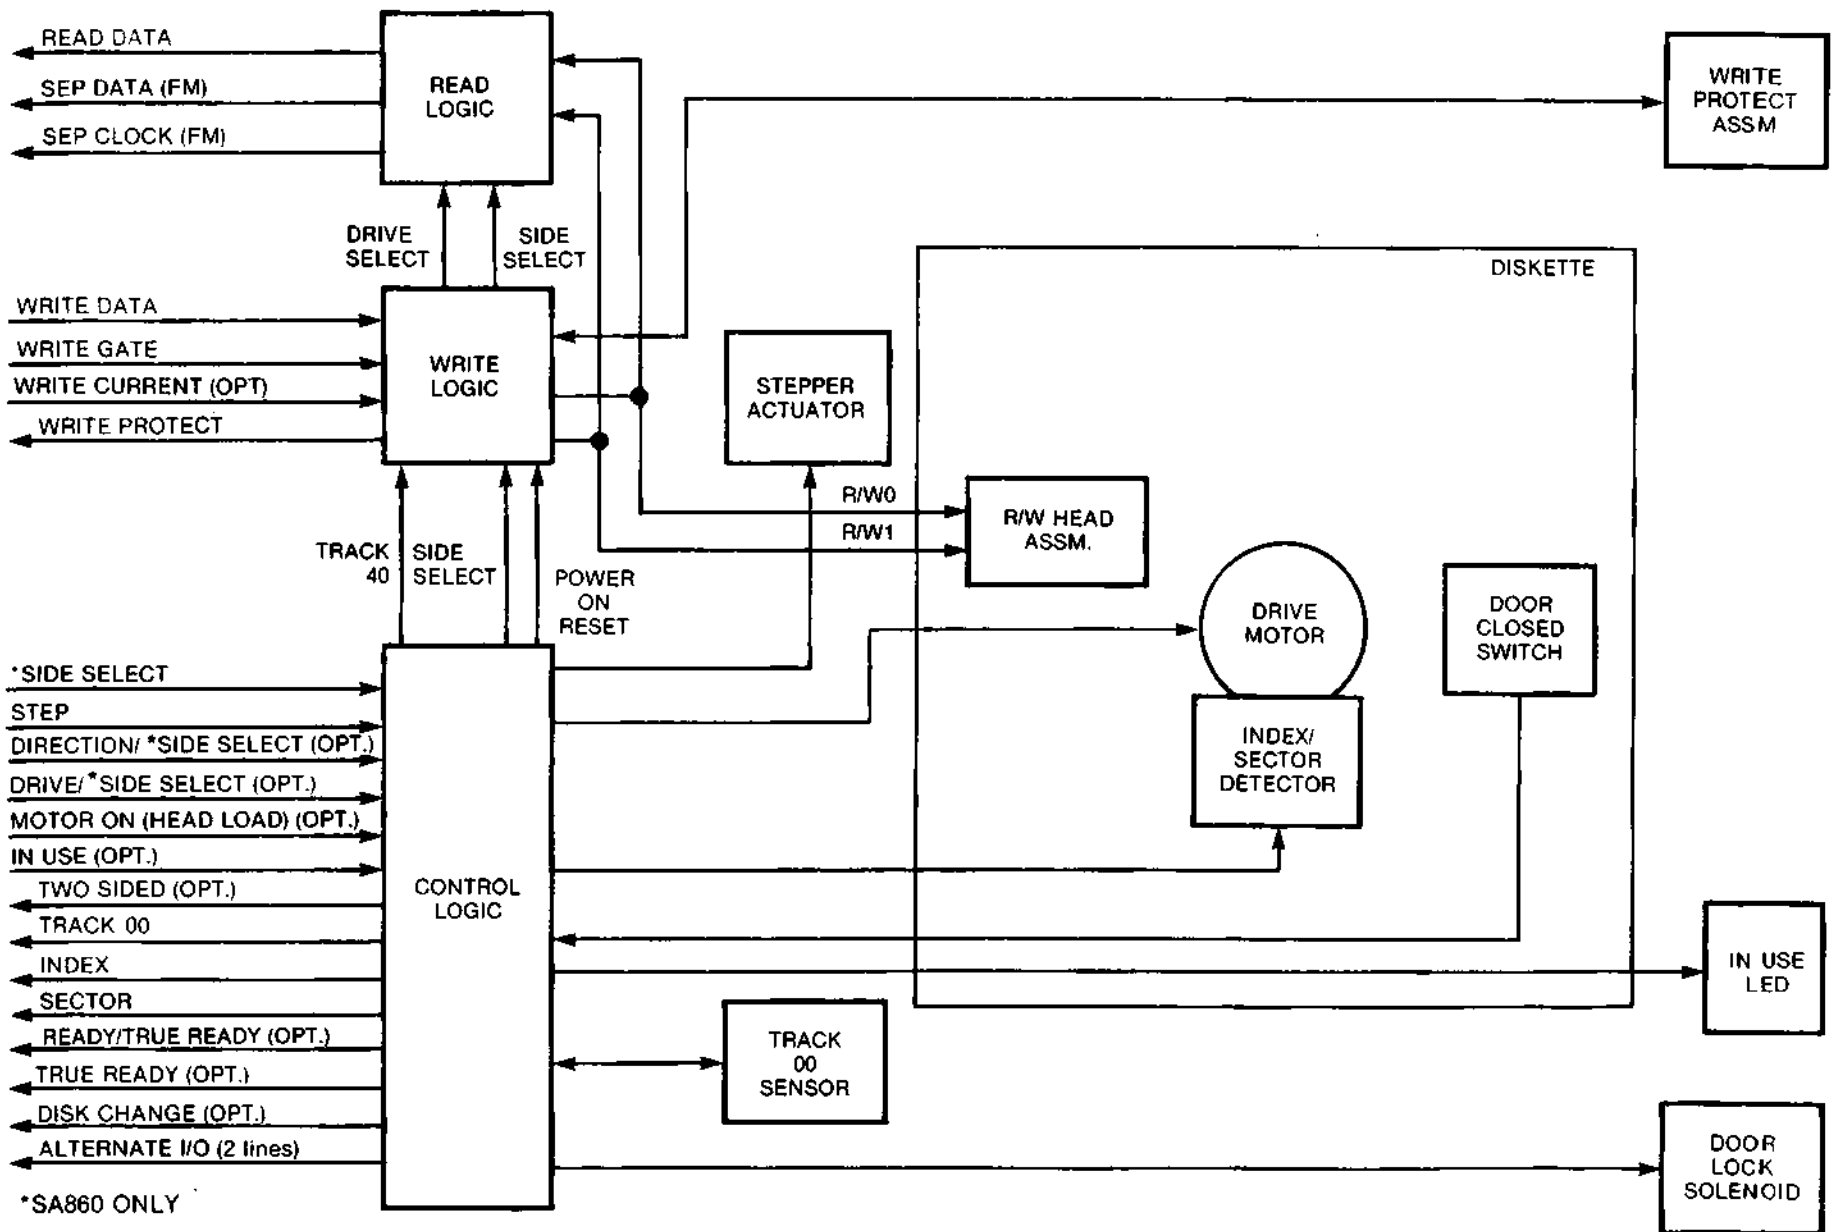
READ DATA
SEP DATA (FM)
SEP CLOCK (FM)

READ LOGIC

WRITE PROTECT ASSM

DRIVE SELECT
SIDE SELECT

DISKETTE

WRITE DATA
WRITE GATE
WRITE CURRENT (OPT)
WRITE PROTECT

WRITE LOGIC

STEPPER ACTUATOR

R/W0
R/W1

R/W HEAD ASSM.

TRACK 40
SIDE SELECT
POWER ON RESET

DRIVE MOTOR

DOOR CLOSED SWITCH

*SIDE SELECT
STEP
DIRECTION/ *SIDE SELECT (OPT.)
DRIVE/ *SIDE SELECT (OPT.)
MOTOR ON (HEAD LOAD) (OPT.)
IN USE (OPT.)
TWO SIDED (OPT.)
TRACK 00
INDEX
SECTOR
READY/TRUE READY (OPT.)
TRUE READY (OPT.)
DISK CHANGE (OPT.)
ALTERNATE I/O (2 lines)

INDEX/ SECTOR DETECTOR

CONTROL LOGIC

IN USE LED

TRACK 00 SENSOR

DOOR LOCK SOLENOID

*SA860 ONLY